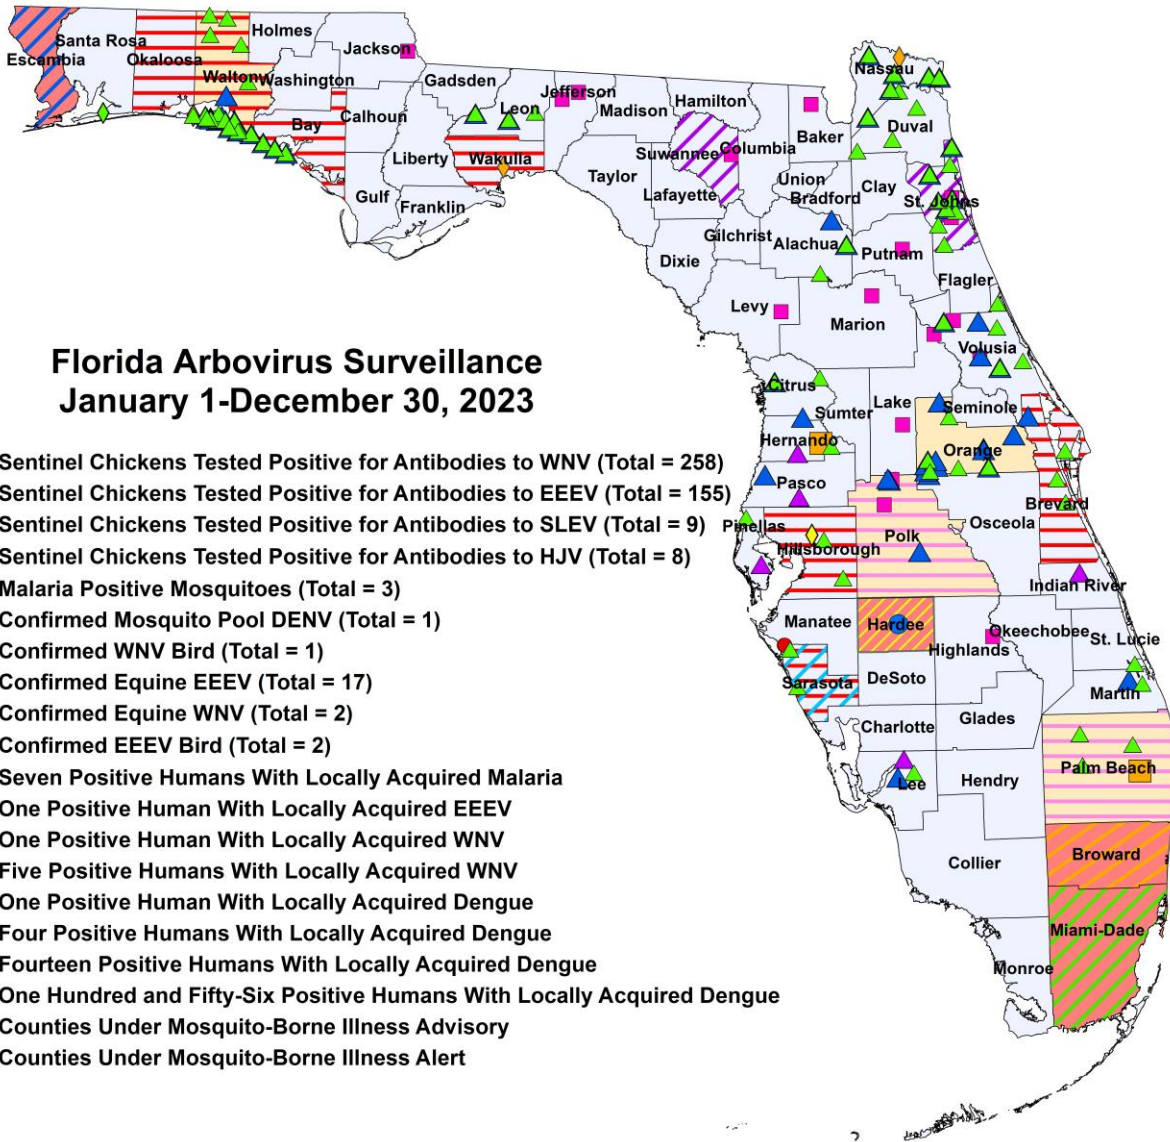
Santa Rosa
Escambia
Okaloosa
Holmes
Jackson
Walton
Washington
Gadsden
Bay
Calhoun
Jefferson
Leon
Madison
Hamilton
Nassau
Duval
Baker
Liberty
Wakulla
Suwannee
Columbia
Taylor
Union
Clay
Bradford
Gulf
Franklin
Lafayette
St. Johns
Gilchrist
Alachua
Putnam
Dixie
Flagler
Levy
Marion
Volusia

Florida Arbovirus Surveillance
January 1-December 30, 2023

Citrus
Sumter
Lake
Seminole
Hernando
Orange
Pasco
Brevard
Pinellas
Osceola
Hillsborough
Polk
Indian River
Manatee
Hardee
Okeechobee
St. Lucie
Highlands
Sarasota
DeSoto
Martin
Charlotte
Glades
Palm Beach
Lee
Hendry
Broward
Collier
Miami-Dade
Monroe

Sentinel Chickens Tested Positive for Antibodies to WNV (Total = 258)
Sentinel Chickens Tested Positive for Antibodies to EEEV (Total = 155)
Sentinel Chickens Tested Positive for Antibodies to SLEV (Total = 9)
Sentinel Chickens Tested Positive for Antibodies to HJV (Total = 8)
Malaria Positive Mosquitoes (Total = 3)
Confirmed Mosquito Pool DENV (Total = 1)
Confirmed WNV Bird (Total = 1)
Confirmed Equine EEEV (Total = 17)
Confirmed Equine WNV (Total = 2)
Confirmed EEEV Bird (Total = 2)
Seven Positive Humans With Locally Acquired Malaria
One Positive Human With Locally Acquired EEEV
One Positive Human With Locally Acquired WNV
Five Positive Humans With Locally Acquired WNV
One Positive Human With Locally Acquired Dengue
Four Positive Humans With Locally Acquired Dengue
Fourteen Positive Humans With Locally Acquired Dengue
One Hundred and Fifty-Six Positive Humans With Locally Acquired Dengue
Counties Under Mosquito-Borne Illness Advisory
Counties Under Mosquito-Borne Illness Alert